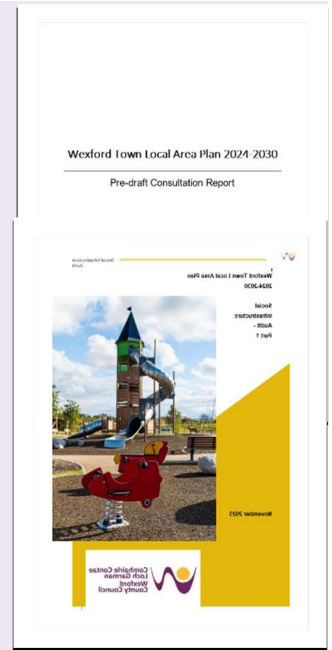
Wexford Town Local Area Plan 2024-2030

Pre-draft Consultation Report

Social Infrastructure Audit

Wexford Town Local Area Plan 2024-2030

Social Infrastructure Audit - Part 1

November 2023

Comhairle Contae Loch Garman
Wexford County Council